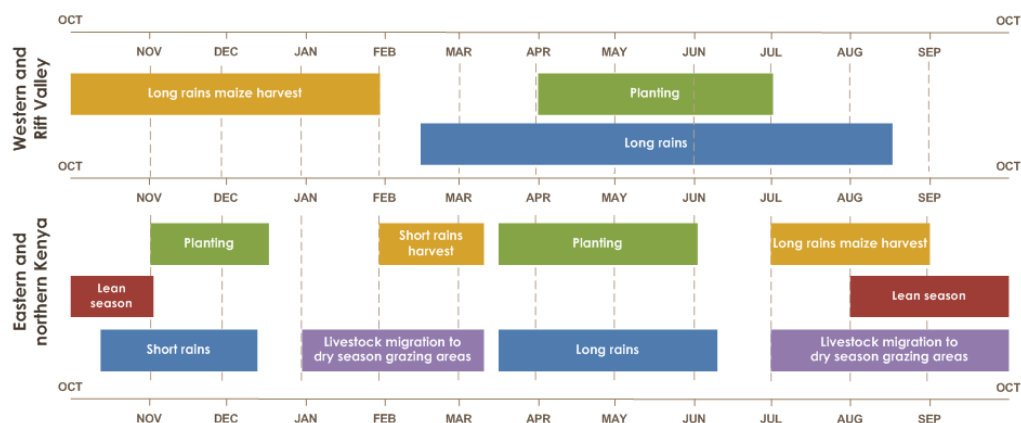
OCT OCT

NOV DEC JAN FEB MAR APR MAY JUN JUL AUG SEP

Western and Rift Valley

Long rains maize harvest

Planting

Long rains

OCT OCT

NOV DEC JAN FEB MAR APR MAY JUN JUL AUG SEP

Eastern and northern Kenya

Planting

Short rains harvest

Planting

Long rains maize harvest

Lean season

Lean season

Short rains

Livestock migration to dry season grazing areas

Long rains

Livestock migration to dry season grazing areas

OCT OCT

NOV DEC JAN FEB MAR APR MAY JUN JUL AUG SEP